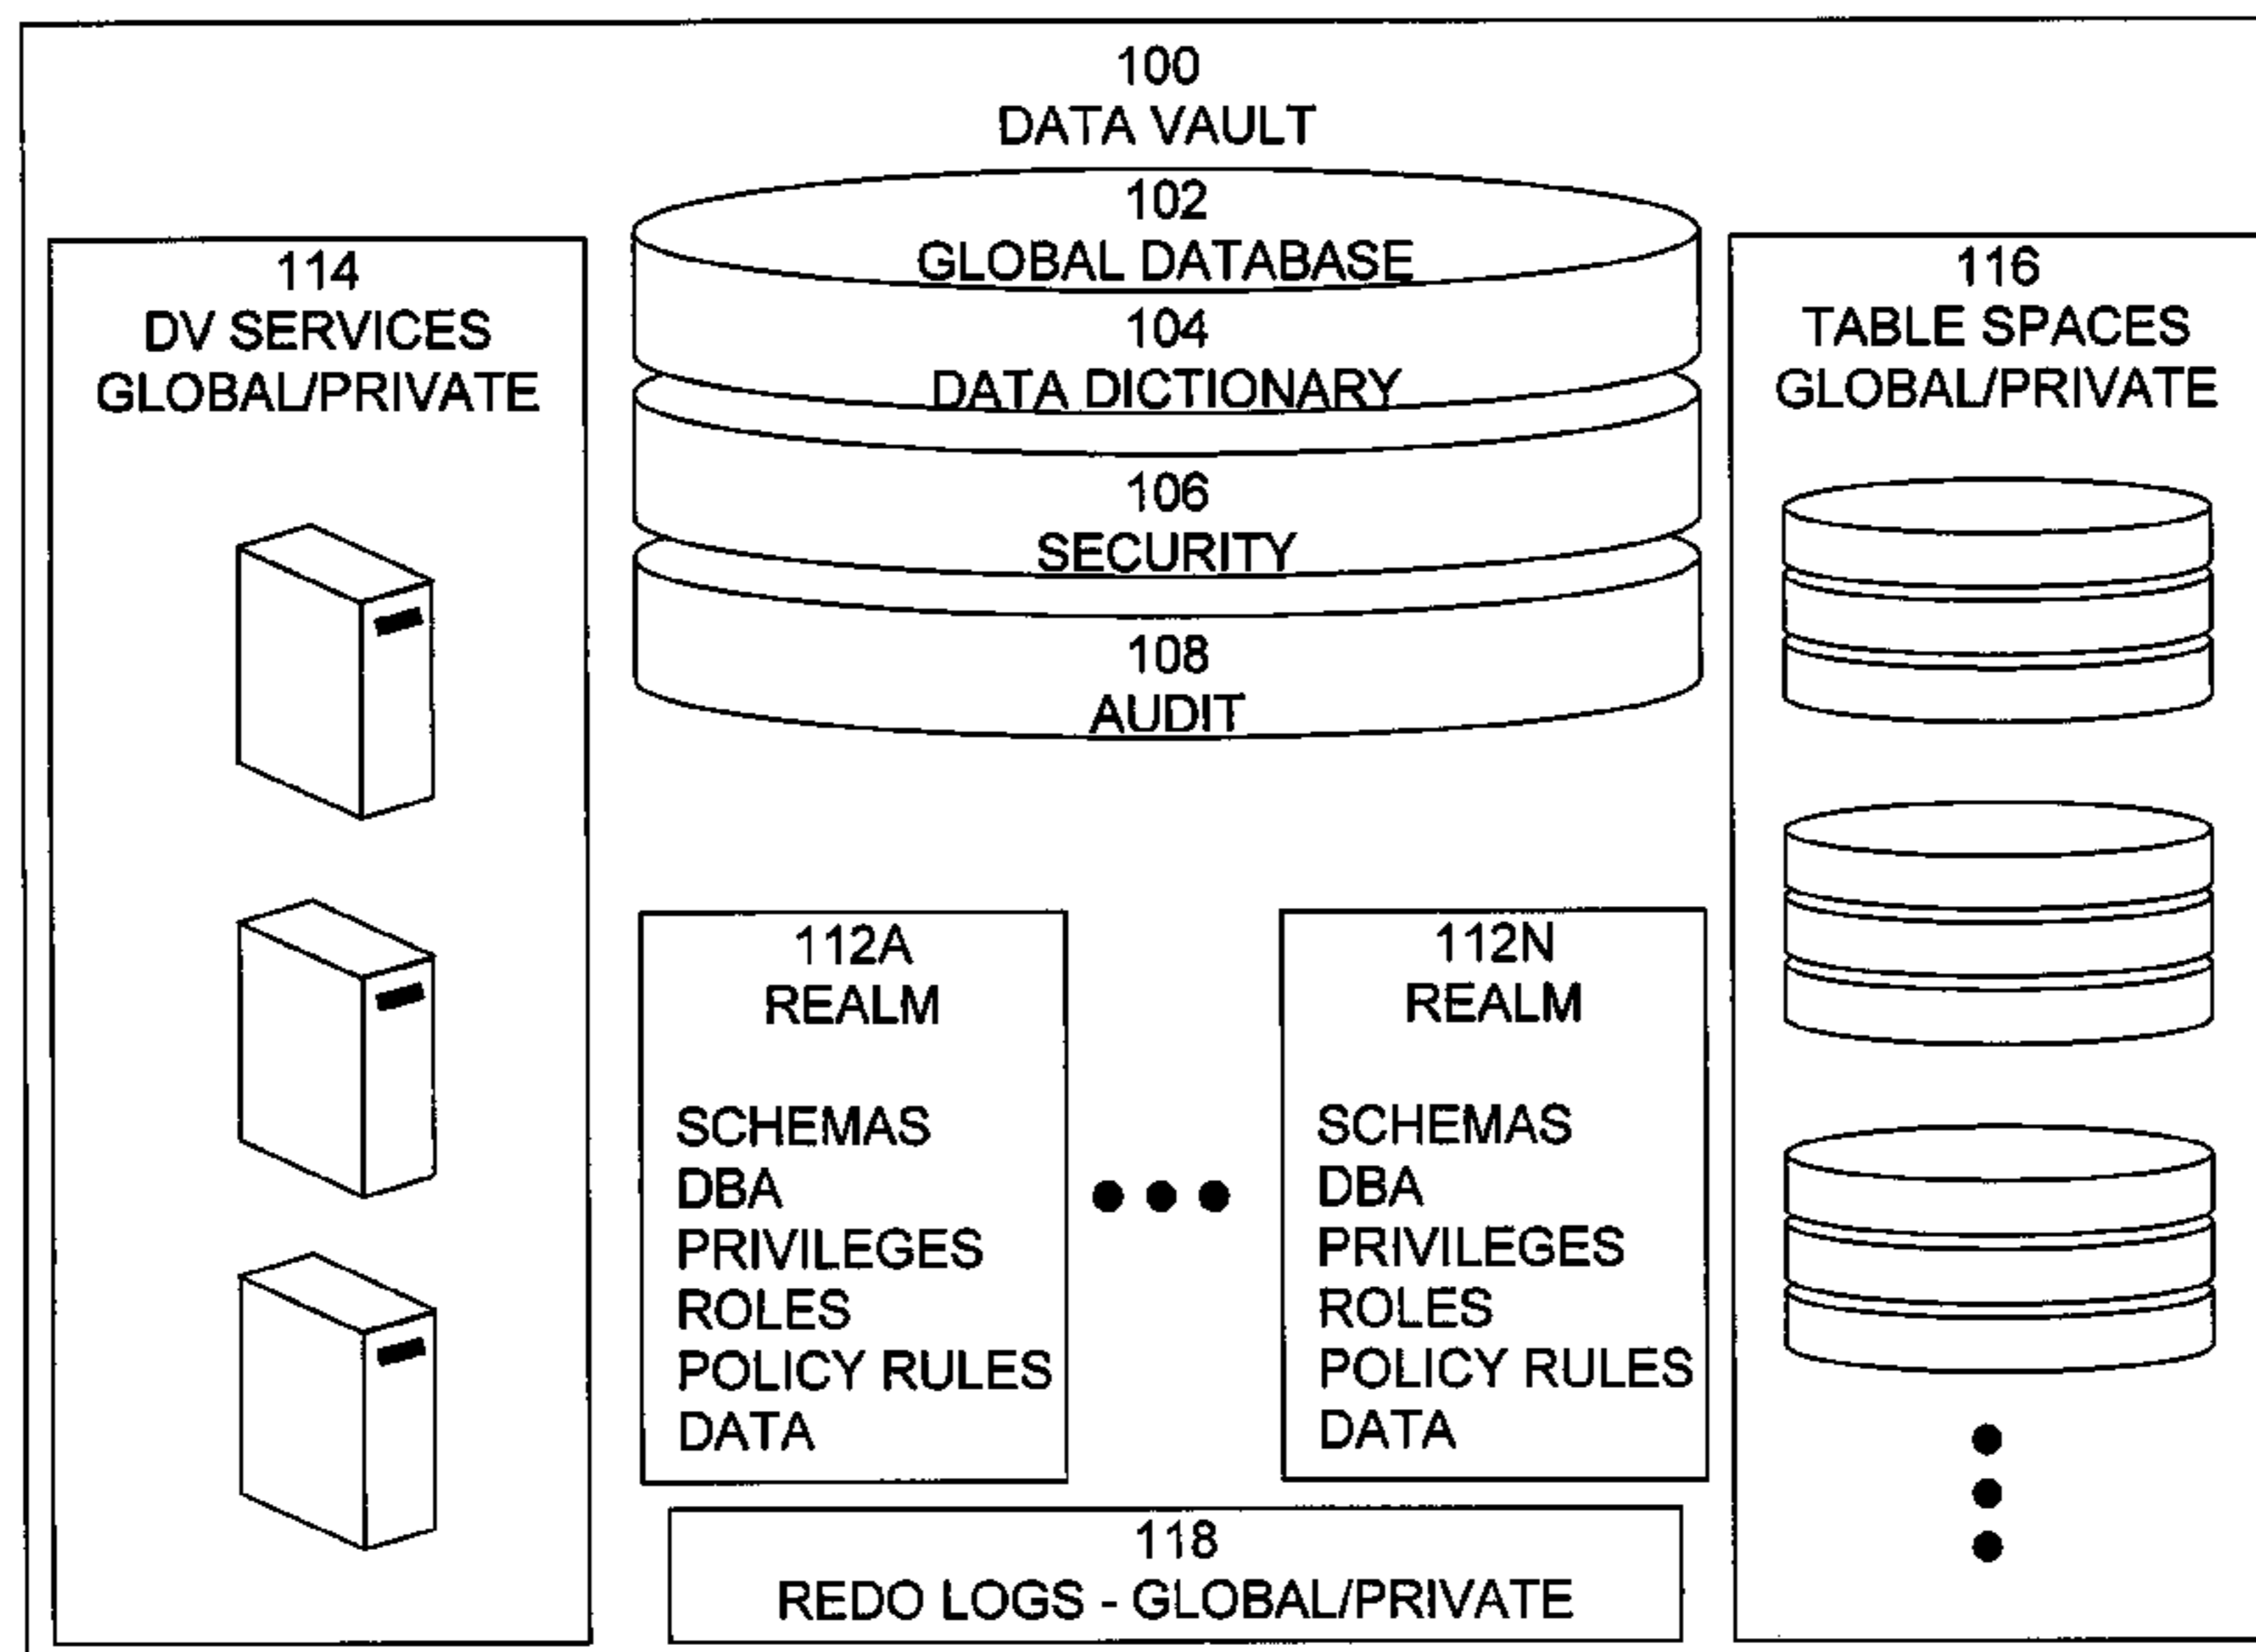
100
DATA VAULT

102
GLOBAL DATABASE
104
DATA DICTIONARY
106
SECURITY
108
AUDIT

114
DV SERVICES
GLOBAL/PRIVATE

116
TABLE SPACES
GLOBAL/PRIVATE

112A
REALM

SCHEMAS
DBA
PRIVILEGES
ROLES
POLICY RULES
DATA

112N
REALM

SCHEMAS
DBA
PRIVILEGES
ROLES
POLICY RULES
DATA

118
REDO LOGS - GLOBAL/PRIVATE